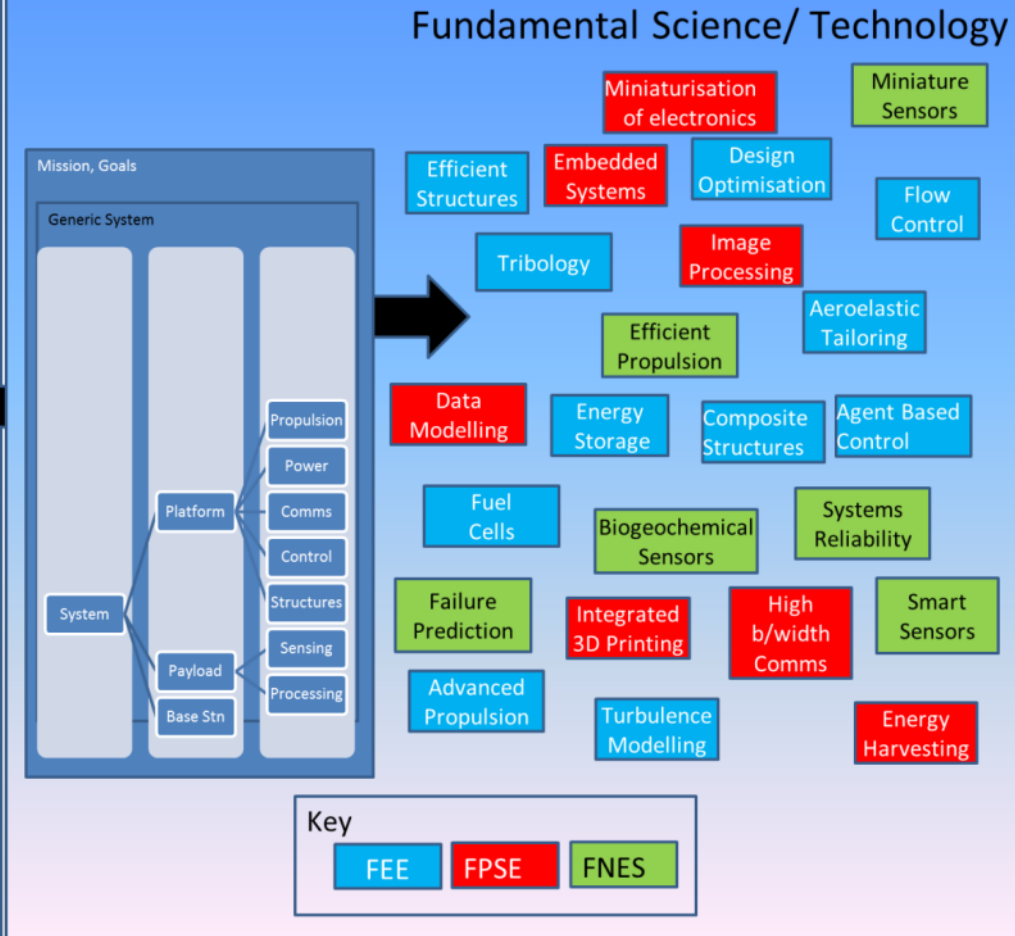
Fundamental Science/ Technology

Mission, Goals

Generic System

System

Platform

Payload

Base Stn

Propulsion

Power

Comms

Control

Structures

Sensing

Processing

Miniaturisation of electronics

Miniature Sensors

Efficient Structures

Embedded Systems

Design Optimisation

Flow Control

Tribology

Image Processing

Aeroelastic Tailoring

Efficient Propulsion

Data Modelling

Energy Storage

Composite Structures

Agent Based Control

Fuel Cells

Biogeochemical Sensors

Systems Reliability

Failure Prediction

Integrated 3D Printing

High b/width Comms

Smart Sensors

Advanced Propulsion

Turbulence Modelling

Energy Harvesting

Key

FEE FPSE FNES